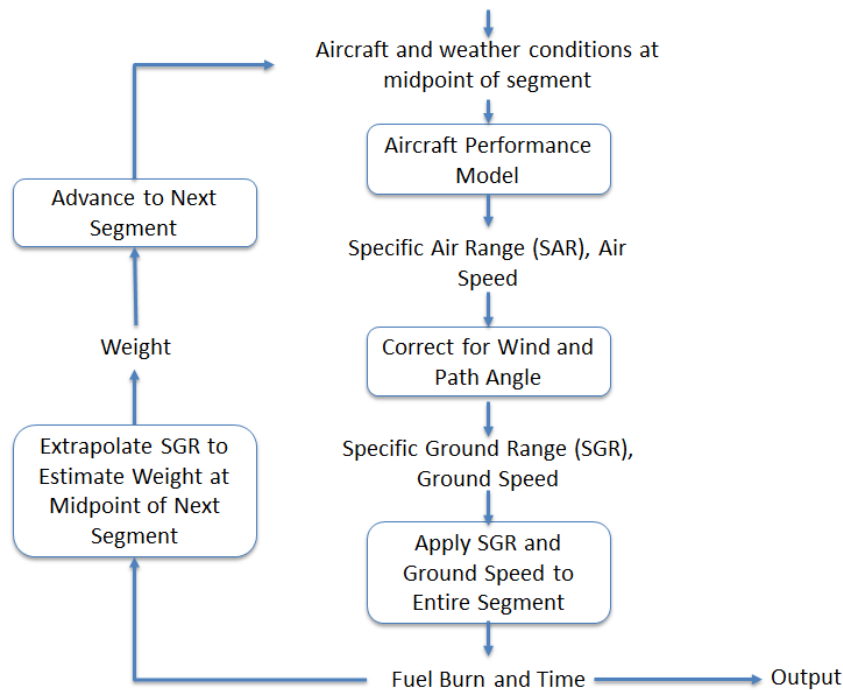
Aircraft and weather conditions at midpoint of segment

Aircraft Performance Model

Specific Air Range (SAR), Air Speed

Correct for Wind and Path Angle

Specific Ground Range (SGR), Ground Speed

Apply SGR and Ground Speed to Entire Segment

Fuel Burn and Time

Output

Extrapolate SGR to Estimate Weight at Midpoint of Next Segment

Weight

Advance to Next Segment